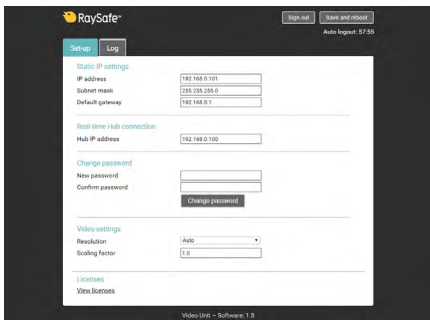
RaySafe™

Sign out
Save and reboot
Auto logout: 57:55

Set-up
Log

Static IP settings

| IP address | 192.168.0.101 |
|---|---|
| Subnet mask | 255.255.255.0 |
| Default gateway | 192.168.0.1 |

Real-time Hub connection

| Hub IP address | 192.168.0.100 |
|---|---|

Change password

New password
Confirm password
Change password

Video settings

| Resolution | Auto |
|---|---|
| Scaling factor | 1.0 |

Licenses
View licenses

Video Unit – Software: 1.5